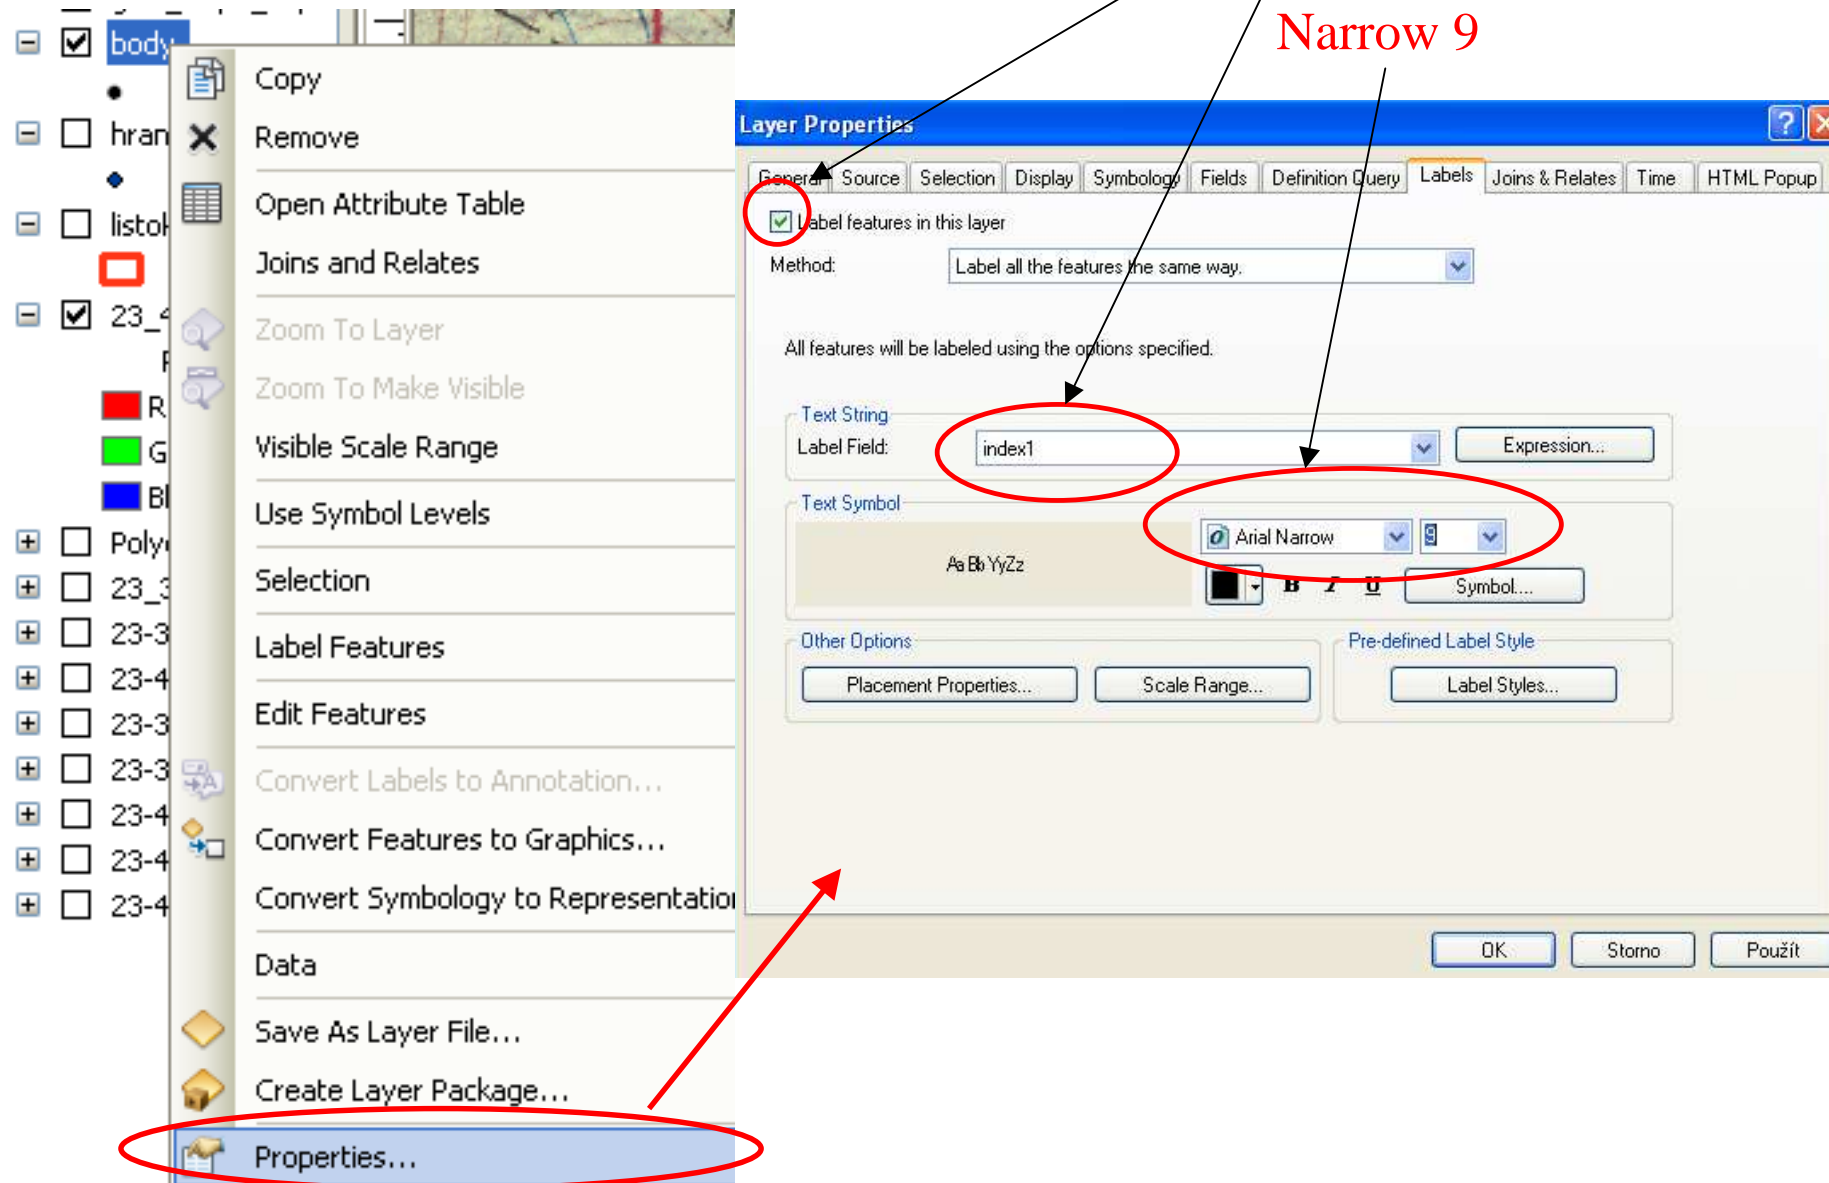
body
hran
listol
23_4
R
G
Bl
Poly
23_3
23-3
23-4
23-3
23-3
23-4
23-4
23-4

Copy
Remove
Open Attribute Table
Joins and Relates
Zoom To Layer
Zoom To Make Visible
Visible Scale Range
Use Symbol Levels
Selection
Label Features
Edit Features
Convert Labels to Annotation...
Convert Features to Graphics...
Convert Symbology to Representation
Data
Save As Layer File...
Create Layer Package...
Properties...

Narrow 9

Layer Properties

General | Source | Selection | Display | Symbology | Fields | Definition Query | Labels | Joins & Relates | Time | HTML Popup

Label features in this layer
Method: Label all the features the same way.

All features will be labeled using the options specified.

Text String
Label Field: index1
Expression...

Text Symbol
AaBbYyZz
Arial Narrow
9
B I U
Symbol...

Other Options
Placement Properties...
Scale Range...

Pre-defined Label Style
Label Styles...

OK
Storno
Použít